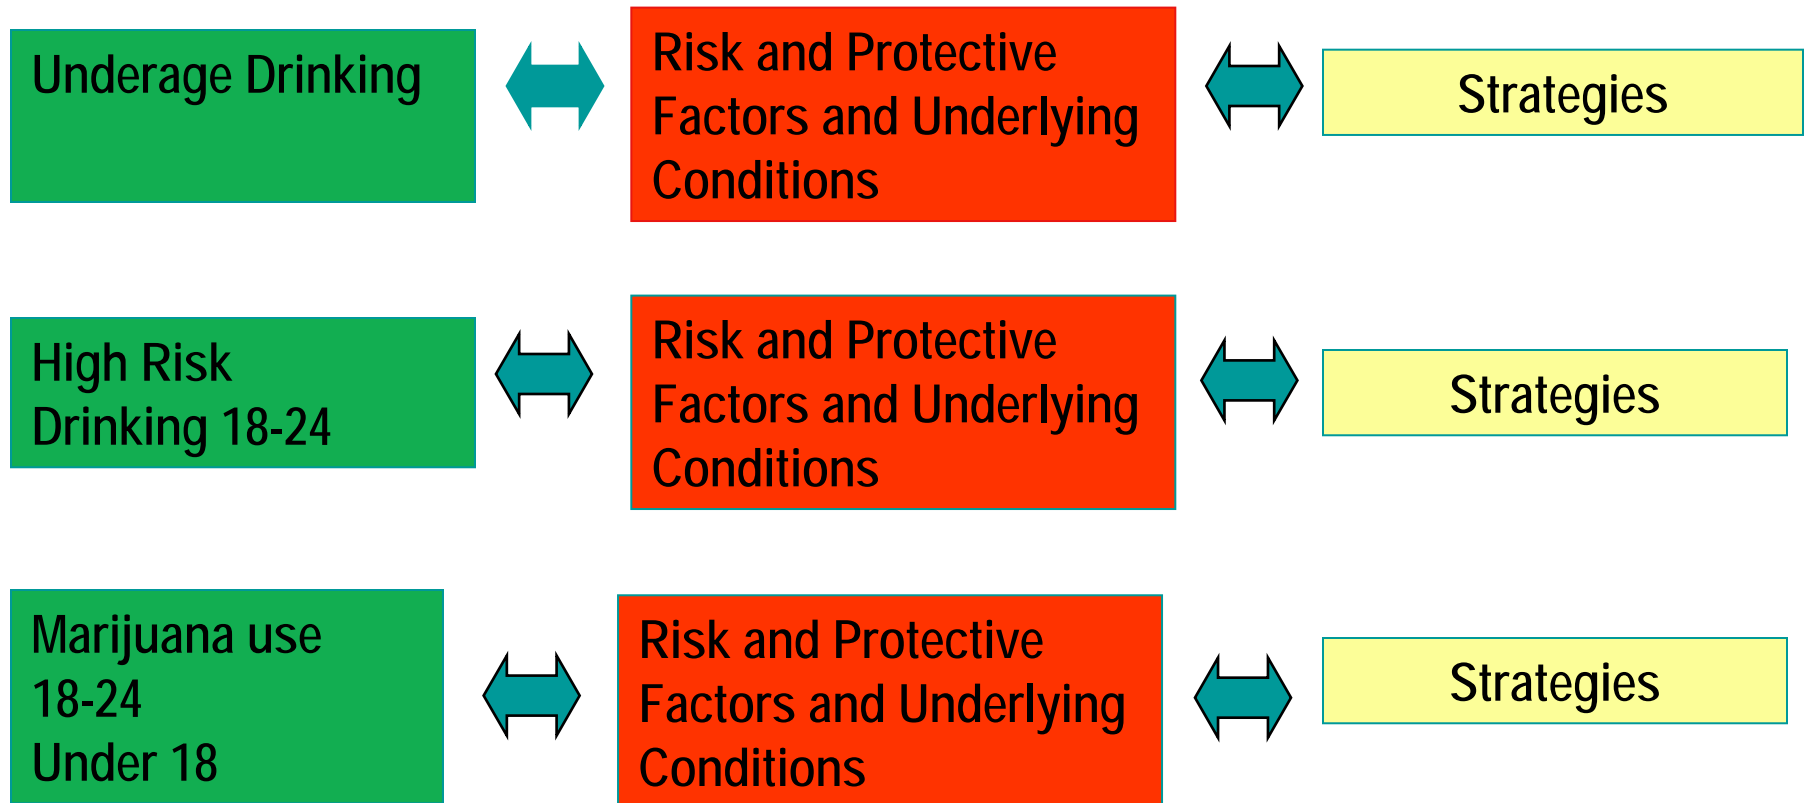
Underage Drinking

Risk and Protective Factors and Underlying Conditions

Strategies

High Risk Drinking 18-24

Risk and Protective Factors and Underlying Conditions

Strategies

Marijuana use
18-24
Under 18

Risk and Protective Factors and Underlying Conditions

Strategies